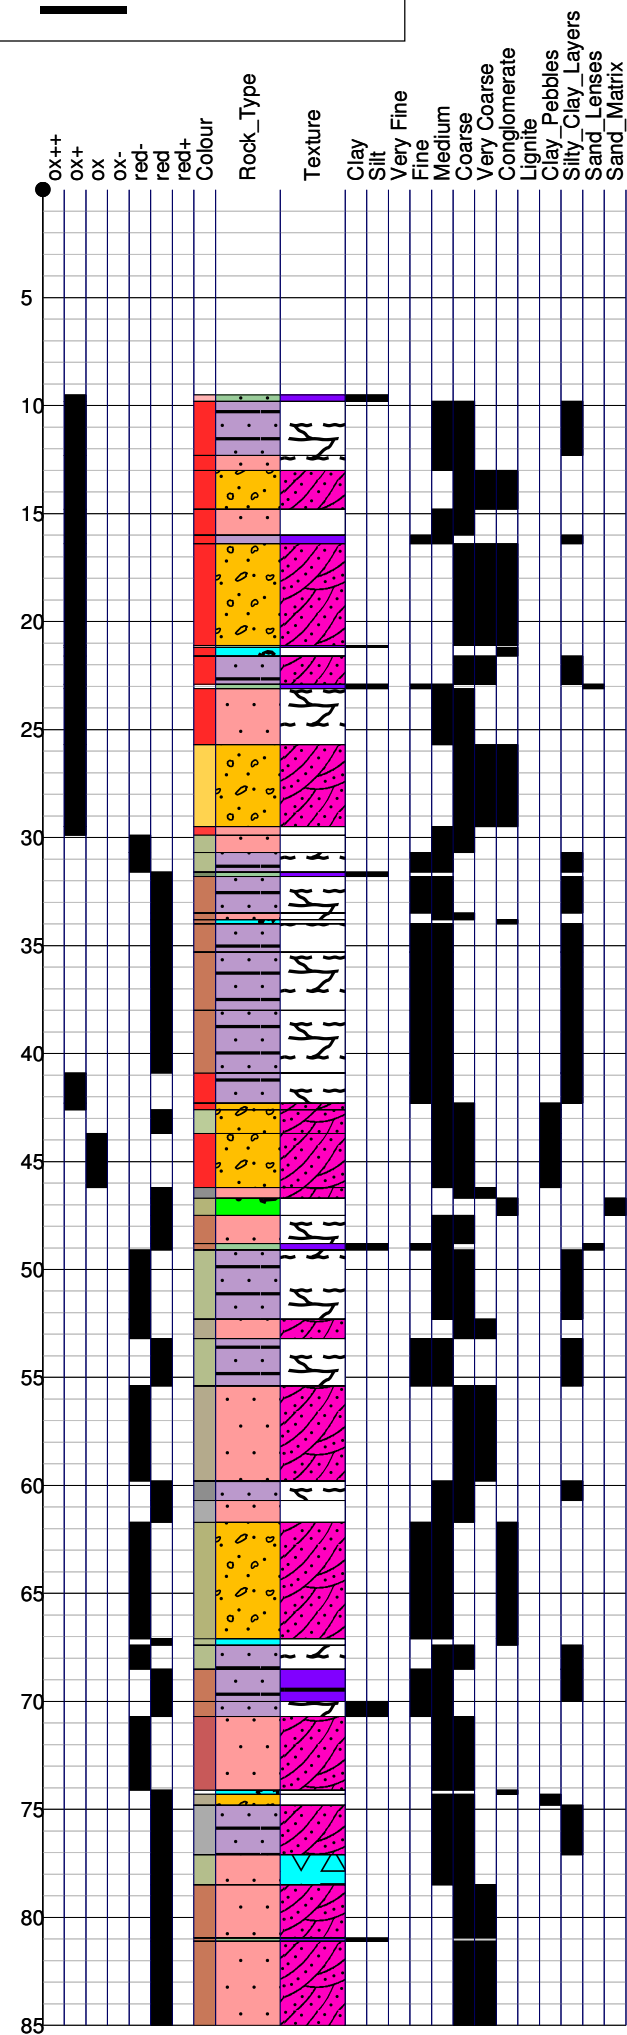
ox++
ox+
ox
ox-
red-
red
red+
Colour
Rock_Type
Texture
Clay
Silt
Very Fine
Fine
Medium
Coarse
Very Coarse
Conglomerate
Lignite
Clay_Pebbles
Silty_Clay_Layers
Sand_Lenses
Sand_Matrix

5
10
15
20
25
30
35
40
45
50
55
60
65
70
75
80
85